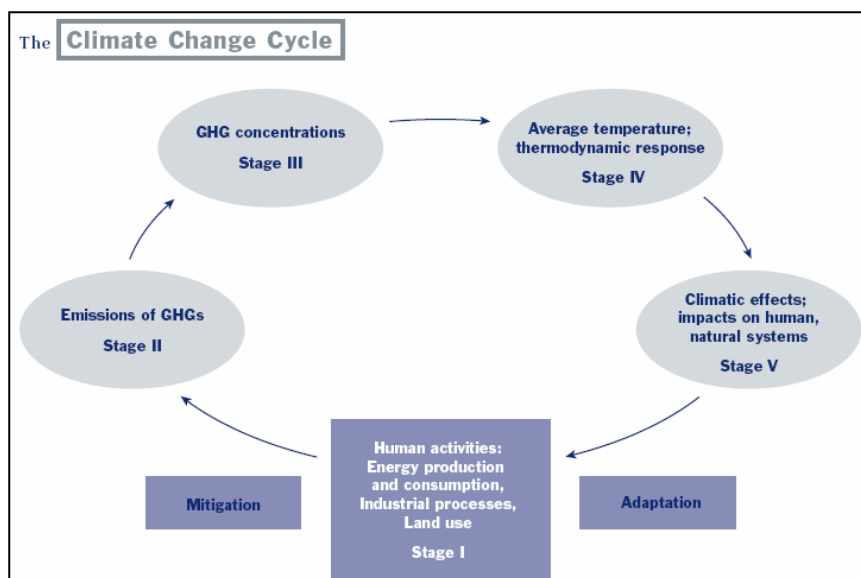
The Climate Change Cycle

GHG concentrations
Stage III

Average temperature; thermodynamic response
Stage IV

Climatic effects; impacts on human, natural systems
Stage V

Emissions of GHGs
Stage II

Human activities: Energy production and consumption, Industrial processes, Land use
Stage I

Mitigation

Adaptation